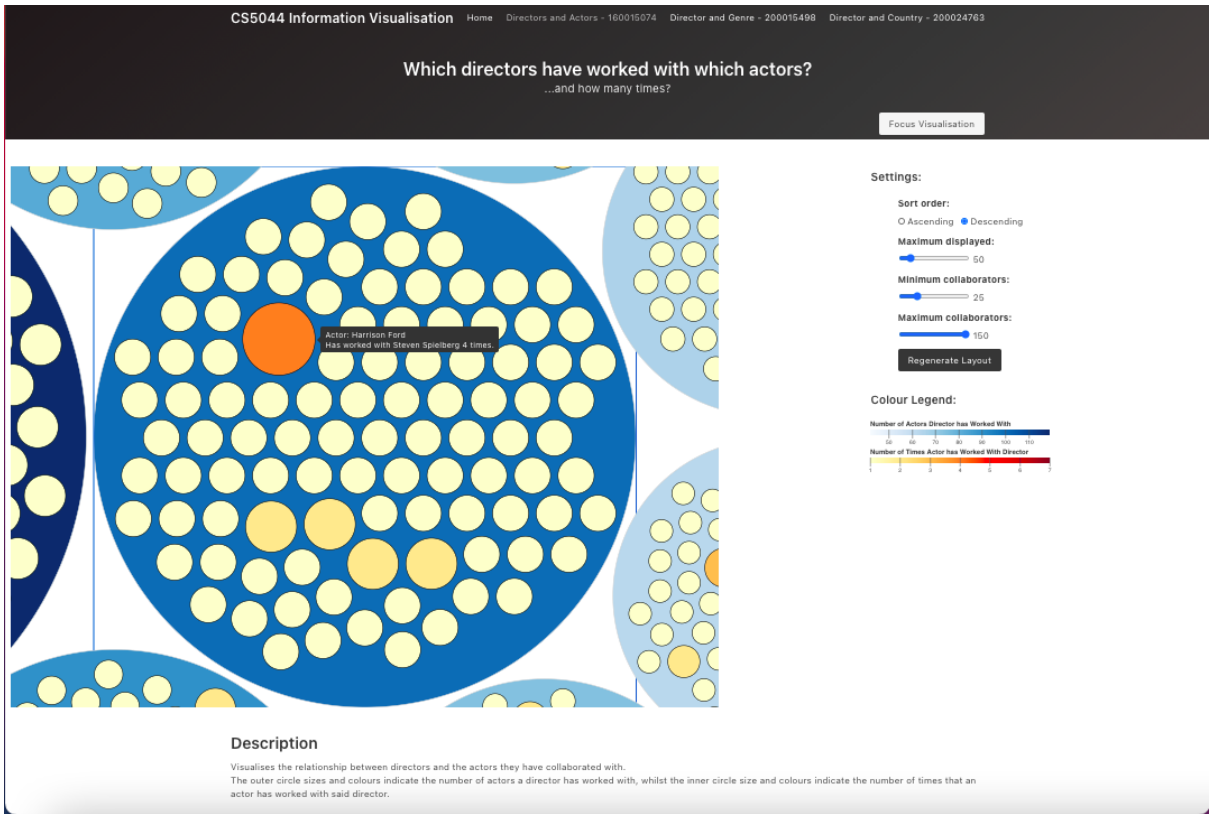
CS5044 Information Visualisation Home Directors and Actors - 160015074 Director and Genre - 200015498 Director and Country - 200024763

Which directors have worked with which actors?
...and how many times?

Focus Visualisation

Actor: Harrison Ford
Has worked with Steven Spielberg 4 times.

Settings:

Sort order:
Ascending Descending

Maximum displayed:
50

Minimum collaborators:
25

Maximum collaborators:
150

Regenerate Layout

Colour Legend:

Number of Actors Director has Worked With
50 60 70 80 90 100 110

Number of Times Actor has Worked With Director
1 2 3 4 5 6 7

Description

Visualises the relationship between directors and the actors they have collaborated with.
The outer circle sizes and colours indicate the number of actors a director has worked with, whilst the inner circle size and colours indicate the number of times that an actor has worked with said director.